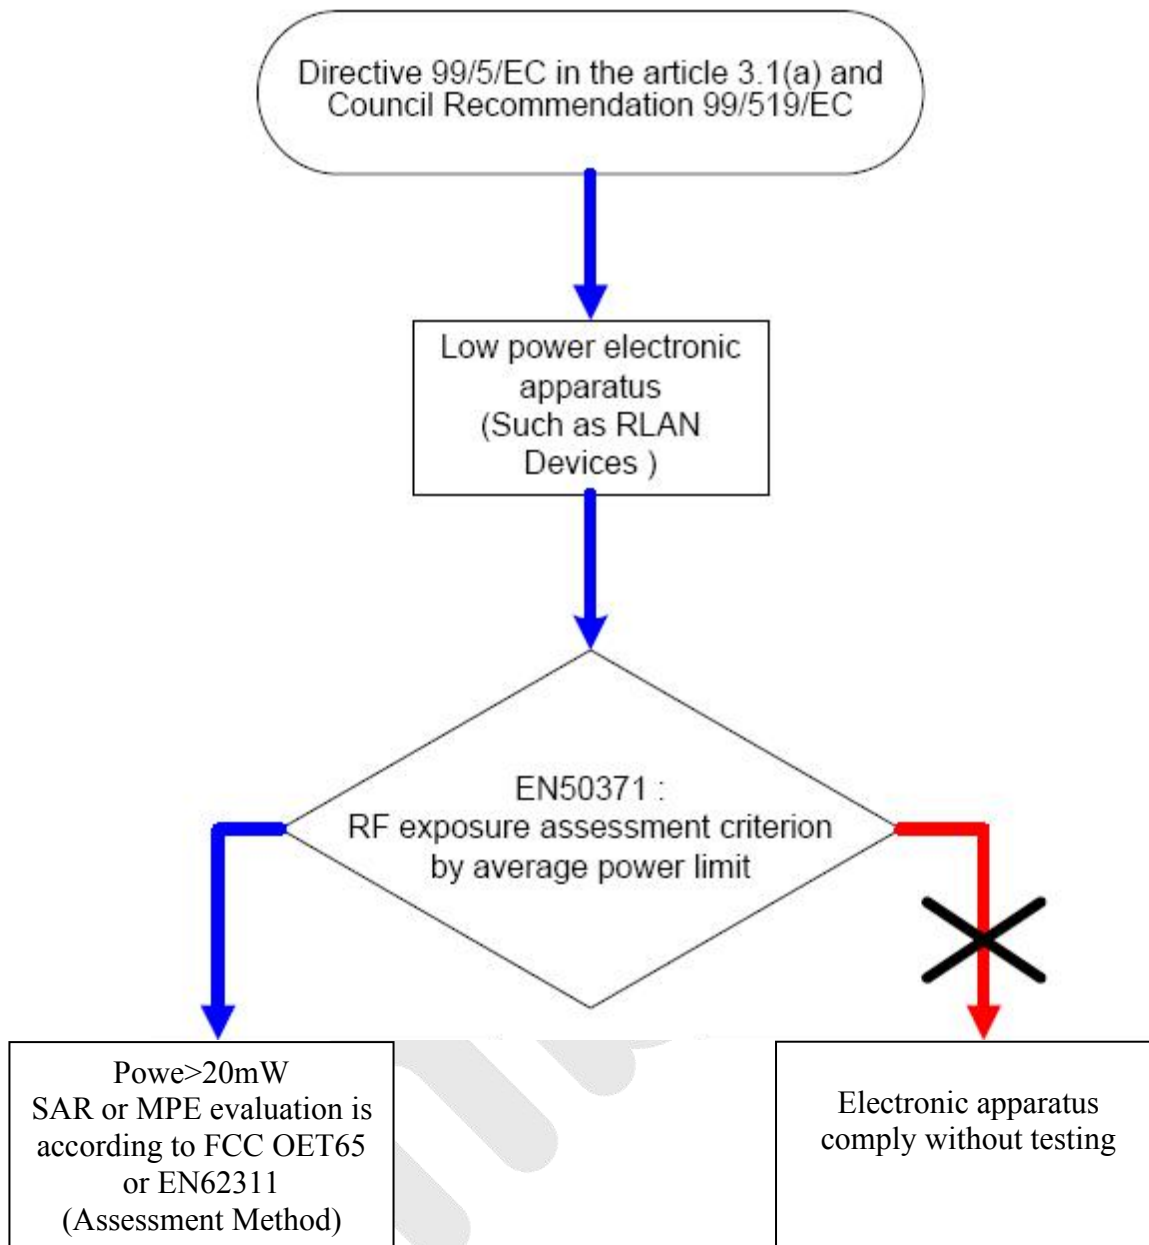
Directive 99/5/EC in the article 3.1(a) and Council Recommendation 99/519/EC

Low power electronic apparatus (Such as RLAN Devices )

EN50371 : RF exposure assessment criterion by average power limit

Powe>20mW SAR or MPE evaluation is according to FCC OET65 or EN62311 (Assessment Method)

Electronic apparatus comply without testing